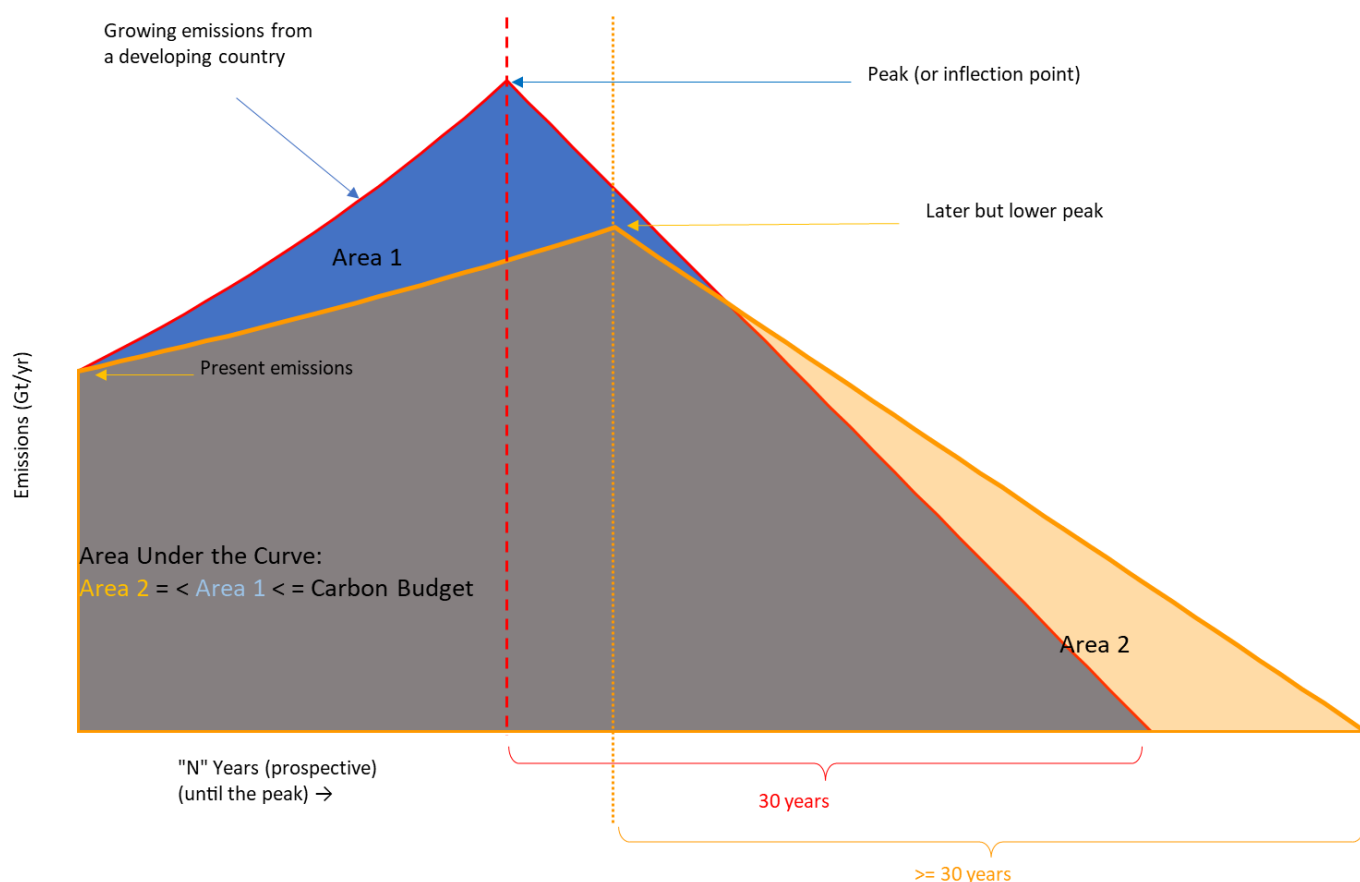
Growing emissions from a developing country

Peak (or inflection point)

Later but lower peak

Area 1

Present emissions

Emissions (Gt/yr)

Area Under the Curve:
Area 2 = < Area 1 < = Carbon Budget

Area 2

"N" Years (prospective)
(until the peak) →

30 years

>= 30 years